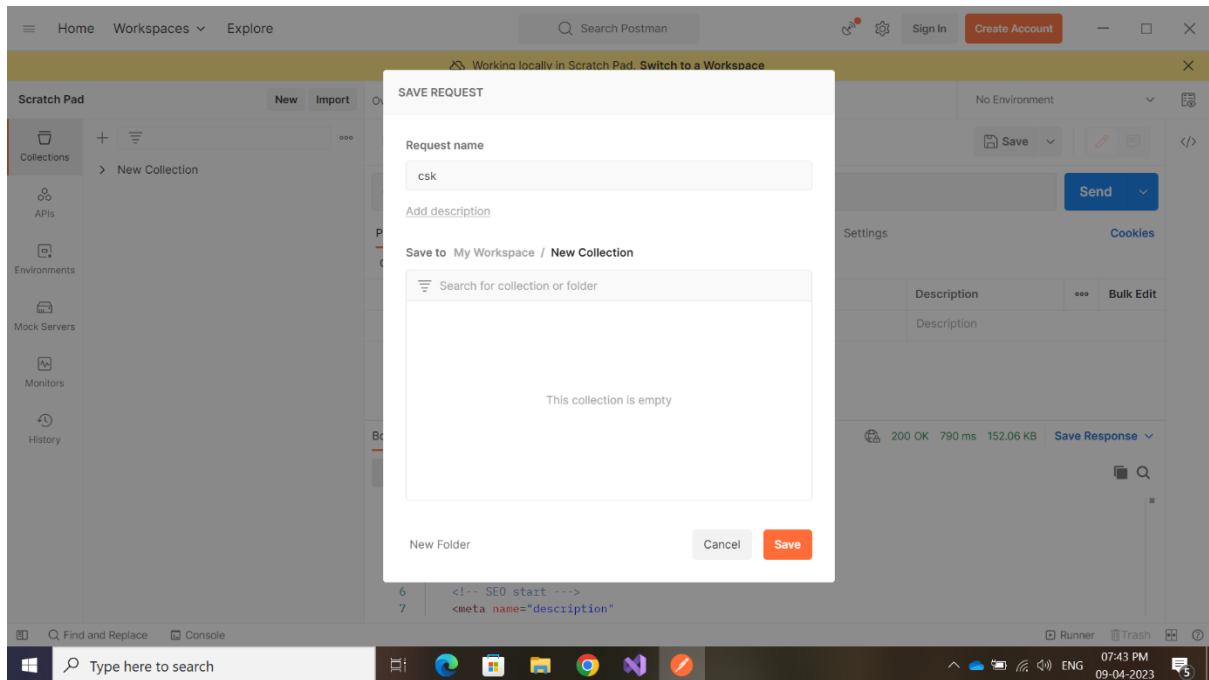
Home Workspaces Explore

Search Postman

Sign In Create Account

Working locally in Scratch Pad. Switch to a Workspace

Scratch Pad New Import

No Environment

Collections

APIs

Environments

Mock Servers

Monitors

History

New Collection

Save

Send

Settings Cookies

Description Bulk Edit

Description

200 OK 790 ms 152.06 KB Save Response

SAVE REQUEST

Request name

csk

Add description

Save to My Workspace / New Collection

Search for collection or folder

This collection is empty

New Folder Cancel Save

6 <!-- SEO start --->
7 <meta name="description"

Find and Replace Console

Runner Trash

Type here to search

ENG 07:43 PM 09-04-2023